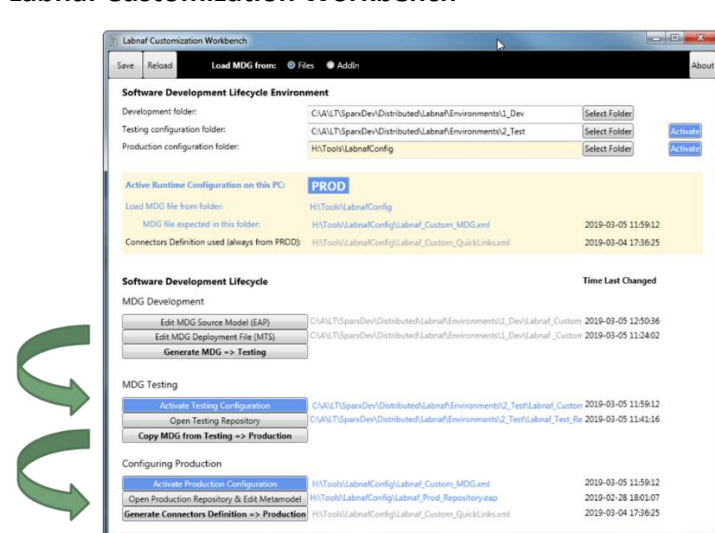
Labnaf Customization Workbench

Labnaf Customization Workbench

Save Reload Load MDG from: Files AddIn About

Software Development Lifecycle Environment

Development folder: C:\A\LT\SparxDev\Distributed\Labnaf\Environments\1_Dev Select Folder

Testing configuration folder: C:\A\LT\SparxDev\Distributed\Labnaf\Environments\2_Test Select Folder Activate

Production configuration folder: H:\Tools\LabnafConfig Select Folder Activate

Active Runtime Configuration on this PC: PROD

Load MDG file from folder: H:\Tools\LabnafConfig

MDG file expected in this folder: H:\Tools\LabnafConfig\Labnaf_Custom_MDG.xml 2019-03-05 11:59:12

Connectors Definition used (always from PROD): H:\Tools\LabnafConfig\Labnaf_Custom_QuickLinks.xml 2019-03-04 17:36:25

Software Development Lifecycle Time Last Changed

MDG Development

Edit MDG Source Model (EAP) C:\A\LT\SparxDev\Distributed\Labnaf\Environments\1_Dev\Labnaf_Custom 2019-03-05 12:50:36

Edit MDG Deployment File (MTS) C:\A\LT\SparxDev\Distributed\Labnaf\Environments\1_Dev\Labnaf_Custom 2019-03-05 11:24:02

Generate MDG => Testing

MDG Testing

Activate Testing Configuration C:\A\LT\SparxDev\Distributed\Labnaf\Environments\2_Test\Labnaf_Custom 2019-03-05 11:59:12

Open Testing Repository C:\A\LT\SparxDev\Distributed\Labnaf\Environments\2_Test\Labnaf_Test_Re 2019-03-05 11:41:16

Copy MDG from Testing => Production

Configuring Production

Activate Production Configuration H:\Tools\LabnafConfig\Labnaf_Custom_MDG.xml 2019-03-05 11:59:12

Open Production Repository & Edit Metamodel H:\Tools\LabnafConfig\Labnaf_Prod_Repository.eap 2019-02-28 18:01:07

Generate Connectors Definition => Production H:\Tools\LabnafConfig\Labnaf_Custom_QuickLinks.xml 2019-03-04 17:36:25